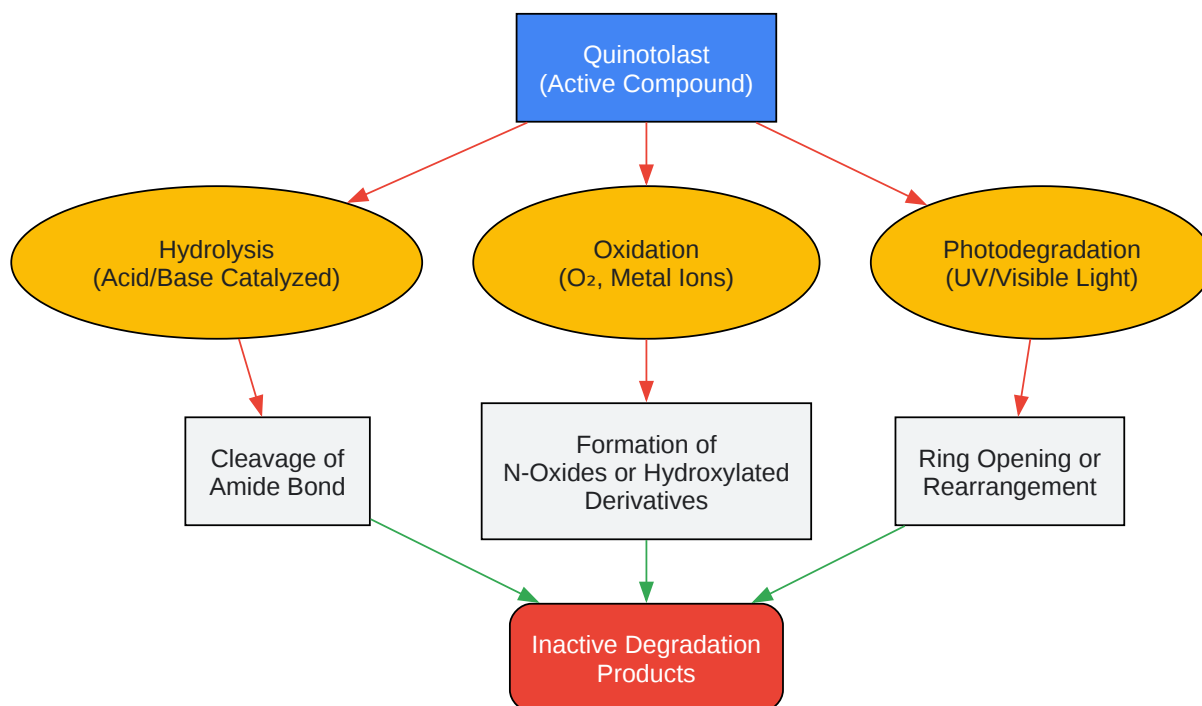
Quinotolast
(Active Compound)

Hydrolysis
(Acid/Base Catalyzed)

Oxidation
($O_2$, Metal Ions)

Photodegradation
(UV/Visible Light)

Cleavage of
Amide Bond

Formation of
N-Oxides or Hydroxylated
Derivatives

Ring Opening or
Rearrangement

Inactive Degradation
Products